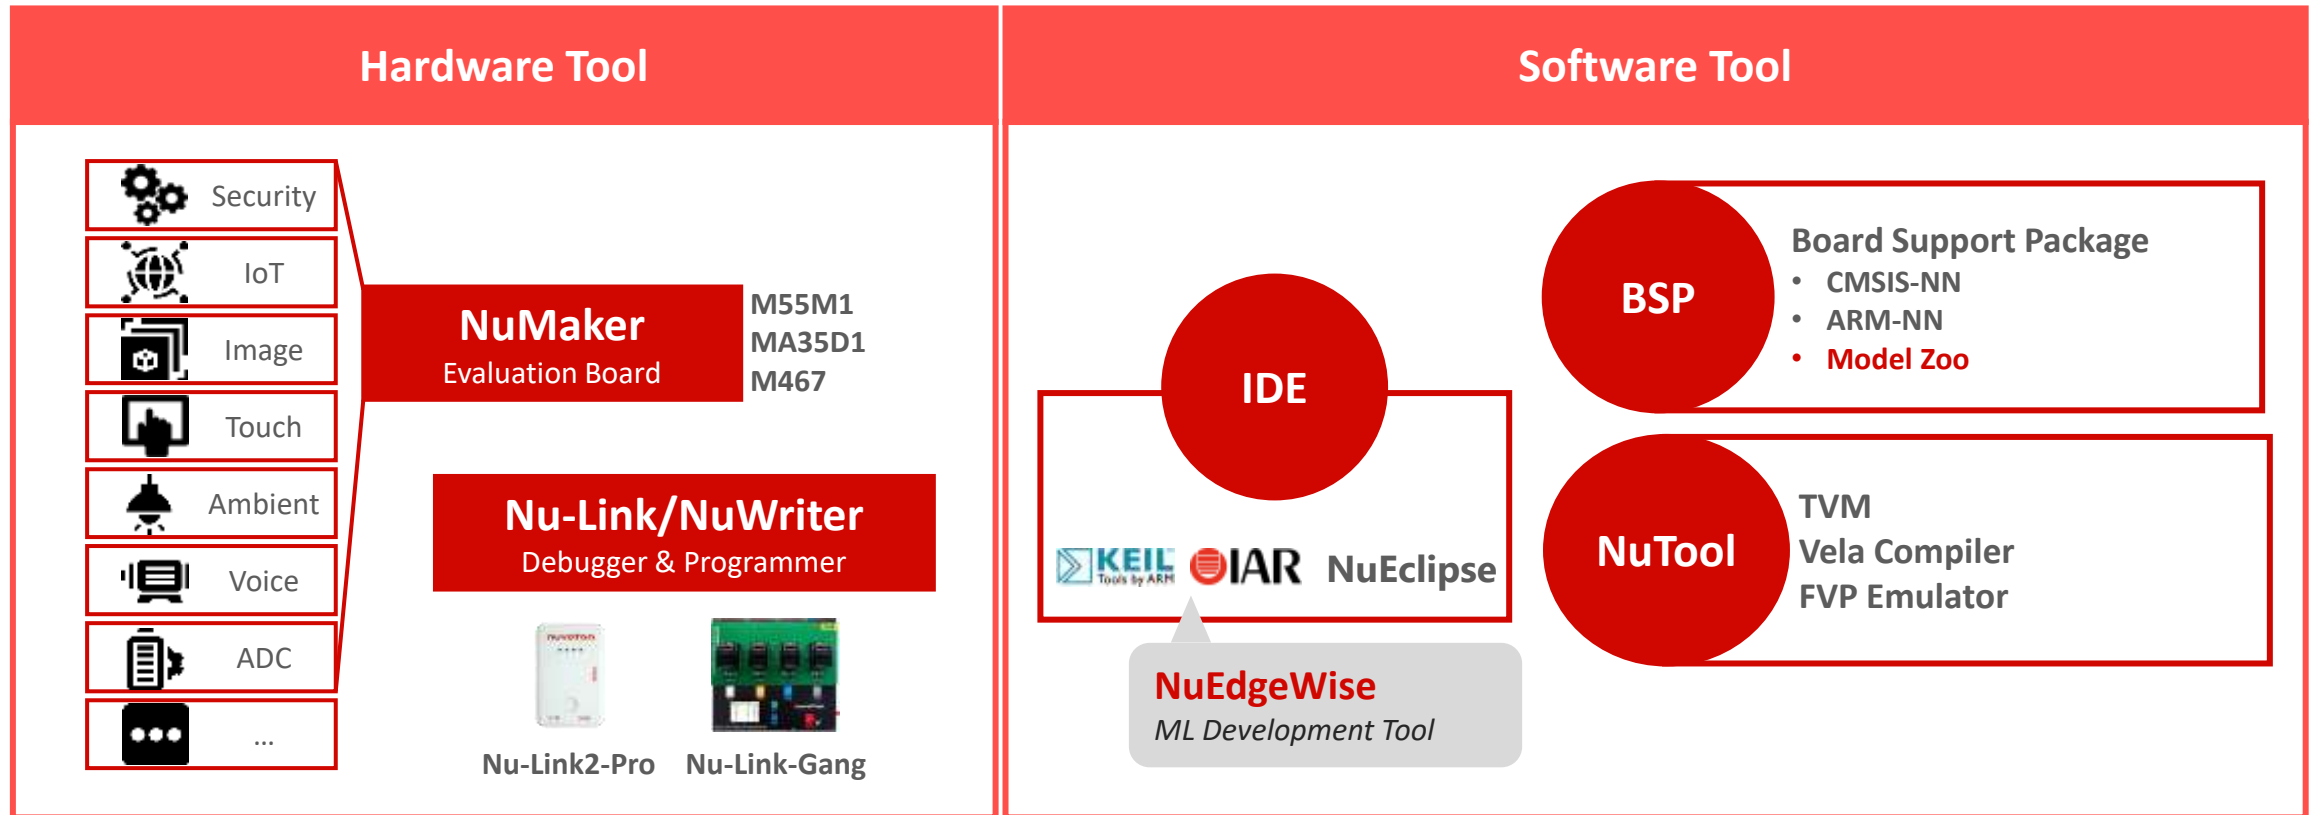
Hardware Tool

Security

IoT

Image

Touch

Ambient

Voice

ADC

...

NuMaker
Evaluation Board

M55M1
MA35D1
M467

Nu-Link/NuWriter
Debugger & Programmer

nuvoton

Nu-Link2-Pro

Nu-Link-Gang

Software Tool

BSP

Board Support Package
• CMSIS-NN
• ARM-NN
• Model Zoo

IDE

KEIL Tools by ARM

IAR

NuEclipse

NuTool

TVM
Vela Compiler
FVP Emulator

NuEdgeWise
ML Development Tool